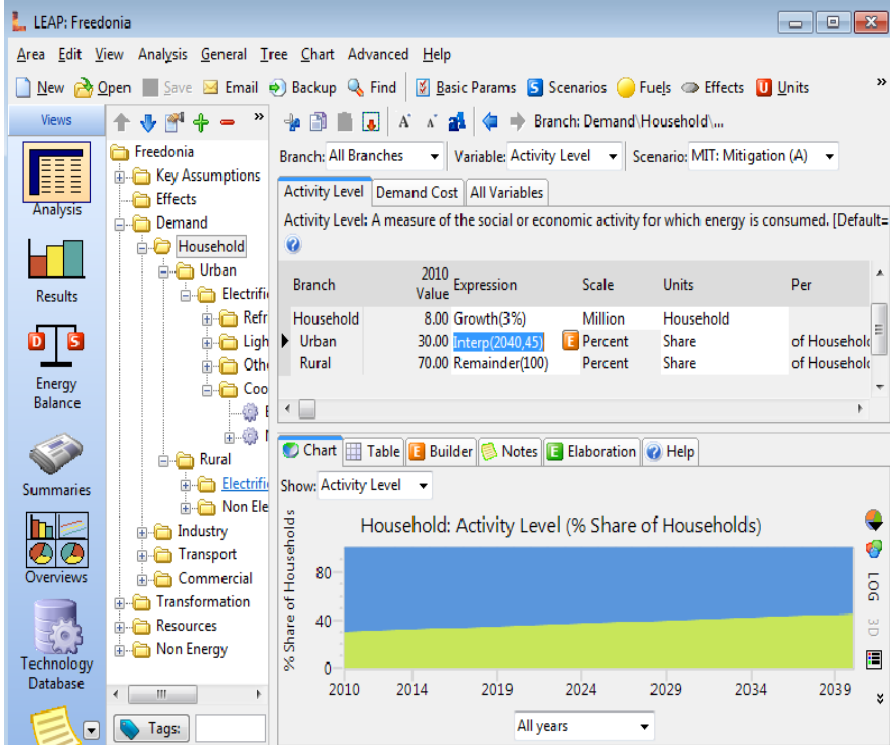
LEAP: Freedonia

Area Edit View Analysis General Tree Chart Advanced Help

New Open Save Email Backup Find Basic Params Scenarios Fuels Effects Units

Views

Analysis

Results

Energy Balance

Summaries

Overviews

Technology Database

Freedonia
Key Assumptions
Effects
Demand
Household
Urban
Electrific
Refr
Ligh
Othe
Coo
Rural
Electrific
Non Ele
Industry
Transport
Commercial
Transformation
Resources
Non Energy

Tags:

Branch: Demand\Household\...

Branch: All Branches Variable: Activity Level Scenario: MIT: Mitigation (A)

Activity Level | Demand Cost | All Variables

Activity Level: A measure of the social or economic activity for which energy is consumed. [Default=

| Branch | 2010 Value | Expression | Scale | Units | Per |
|---|---|---|---|---|---|
| Household | 8.00 | Growth(3%) | Million | Household | |
| Urban | 30.00 | Interp(2040,45) | Percent | Share | of Househol |
| Rural | 70.00 | Remainder(100) | Percent | Share | of Househol |

Chart | Table | Builder | Notes | Elaboration | Help

Show: Activity Level

Household: Activity Level (% Share of Households)

% Share of Households

80
40
0

2010 2014 2019 2024 2029 2034 2039

LOG 3D

All years